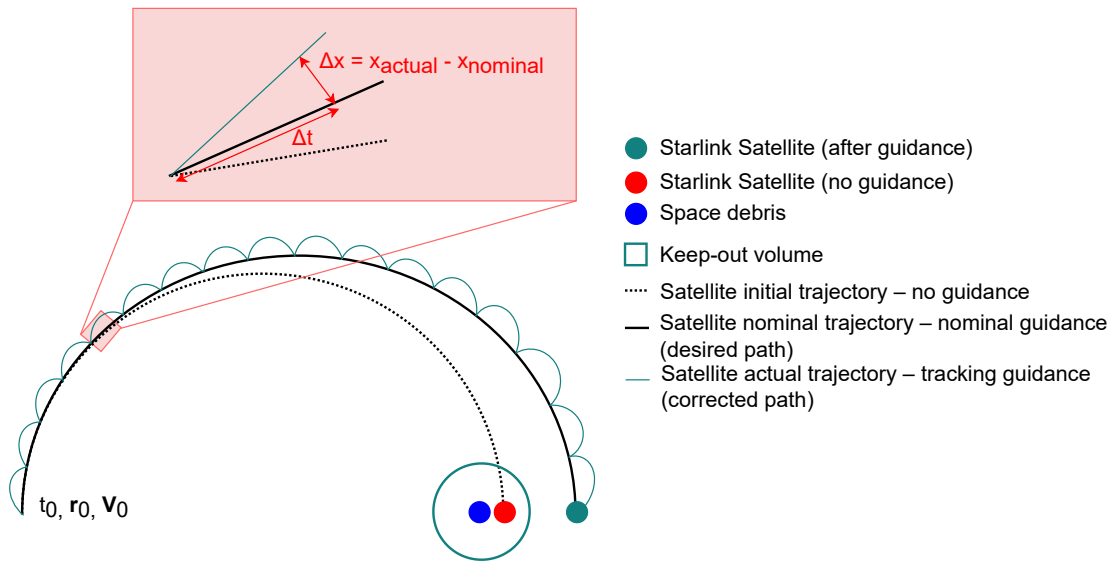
$\Delta x = x_{actual} - x_{nominal}$

$\Delta t$

Starlink Satellite (after guidance)
Starlink Satellite (no guidance)
Space debris
Keep-out volume
Satellite initial trajectory – no guidance
Satellite nominal trajectory – nominal guidance (desired path)
Satellite actual trajectory – tracking guidance (corrected path)

$t_0$, $\mathbf{r}_0$, $\mathbf{V}_0$